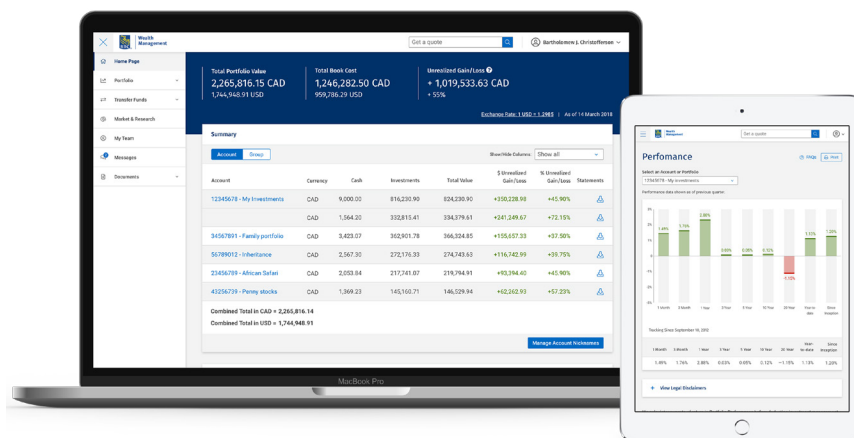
Wealth Management

Get a quote

Bartholomew J. Christoffersen

Home Page
Portfolio
Transfer Funds
Market & Research
My Team
Messages
Documents

Total Portfolio Value
2,265,816.15 CAD
1,744,948.91 USD

Total Book Cost
1,246,282.50 CAD
959,786.29 USD

Unrealized Gain/Loss
+ 1,019,533.63 CAD
+ 55%

Exchange Rate: 1 USD = 1.2985 | As of 14 March 2018

Summary

Account Group

Show/Hide Columns: Show all

| Account | Currency | Cash | Investments | Total Value | $ Unrealized Gain/Loss | % Unrealized Gain/Loss | Statements |
|---|---|---|---|---|---|---|---|
| 12345678 - My Investments | CAD | 9,000.00 | 816,230.90 | 824,230.90 | +350,228.98 | +45.90% | |
| | CAD | 1,564.20 | 332,815.41 | 334,379.61 | +241,249.67 | +72.15% | |
| 34567891 - Family portfolio | CAD | 3,423.07 | 362,901.78 | 366,324.85 | +155,657.33 | +37.50% | |
| 56789012 - Inheritance | CAD | 2,567.30 | 272,176.33 | 274,743.63 | +116,742.99 | +39.75% | |
| 23456789 - African Safari | CAD | 2,053.84 | 217,741.07 | 219,794.91 | +93,394.40 | +45.90% | |
| 43256789 - Penny stocks | CAD | 1,369.23 | 145,160.71 | 146,029.94 | +62,262.93 | +57.23% | |

Combined Total in CAD = 2,265,816.14
Combined Total in USD = 1,744,948.91

Manage Account Nicknames

MacBook Pro

Wealth Management

Get a quote

Perfomance

FAQs Print

Select an Account or Portfolio
12345678 - My Investments

Performance data shown as of previous quarter

1.49% 1.74% 2.88% 0.03% 0.05% 0.12% -1.15% 1.13% 1.20%

1 Month 3 Month 1 Year 3 Year 5 Year 10 Year 20 Year Year to date Since Inception

Tracking Since September 16, 2013

| 1 Month | 3 Month | 1 Year | 3 Year | 5 Year | 10 Year | 20 Year | Year to date | Since inception |
|---|---|---|---|---|---|---|---|---|
| 1.49% | 1.74% | 2.88% | 0.03% | 0.05% | 0.12% | -1.15% | 1.13% | 1.20% |

View Legal Disclaimers